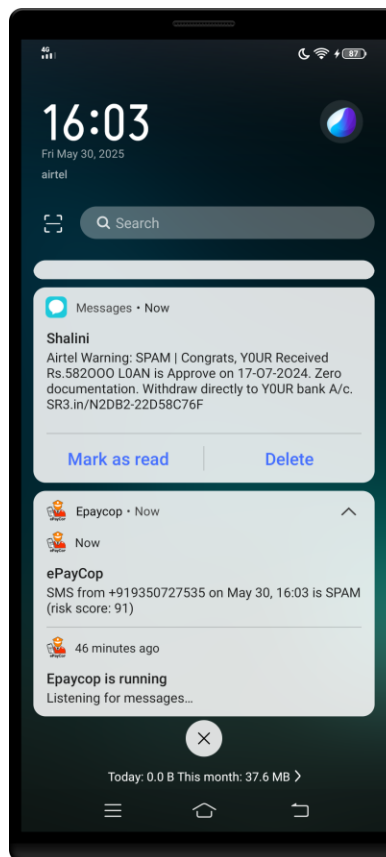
4G

87

16:03
Fri May 30, 2025
airtel

Search

Messages • Now
Shalini
Airtel Warning: SPAM | Congrats, Y0UR Received Rs.582OOO L0AN is Approve on 17-O7-2024. Zero documentation. Withdraw directly to Y0UR bank A/c. SR3.in/N2DB2-22D58C76F

Mark as read
Delete

Epaycop • Now
Now
ePayCop
SMS from +919350727535 on May 30, 16:03 is SPAM (risk score: 91)

46 minutes ago
Epaycop is running
Listening for messages...

Today: 0.0 B This month: 37.6 MB